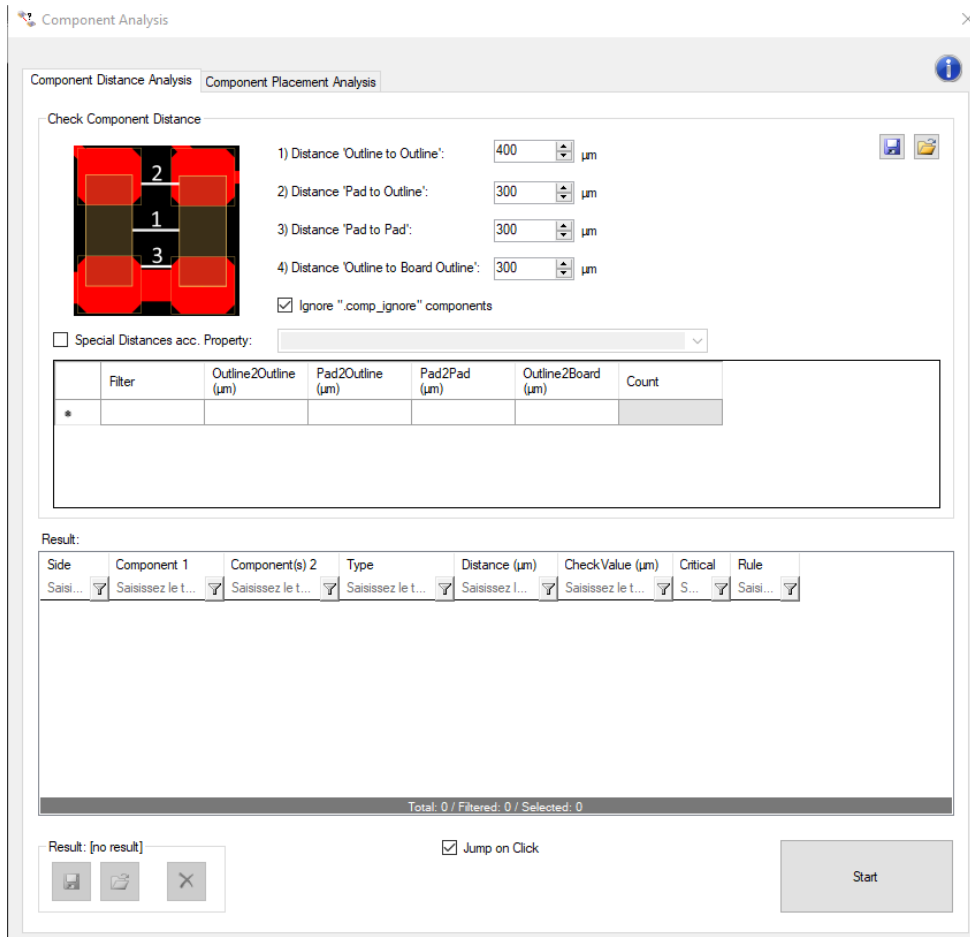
Component Analysis

Component Distance Analysis | Component Placement Analysis

Check Component Distance

2
1
3

1) Distance 'Outline to Outline': 400 µm
2) Distance 'Pad to Outline': 300 µm
3) Distance 'Pad to Pad': 300 µm
4) Distance 'Outline to Board Outline': 300 µm

Ignore ".comp_ignore" components

Special Distances acc. Property:

| | Filter | Outline2Outline (µm) | Pad2Outline (µm) | Pad2Pad (µm) | Outline2Board (µm) | Count |
|---|---|---|---|---|---|---|
| * | | | | | | |

Result:

| Side | Component 1 | Component(s) 2 | Type | Distance (µm) | CheckValue (µm) | Critical | Rule |
|---|---|---|---|---|---|---|---|
| Saisi... | Saisissez le t... | Saisissez le t... | Saisissez le t... | Saisissez l... | Saisissez le t... | S... | Saisi... |

Total: 0 / Filtered: 0 / Selected: 0

Result: [no result]

Jump on Click

Start